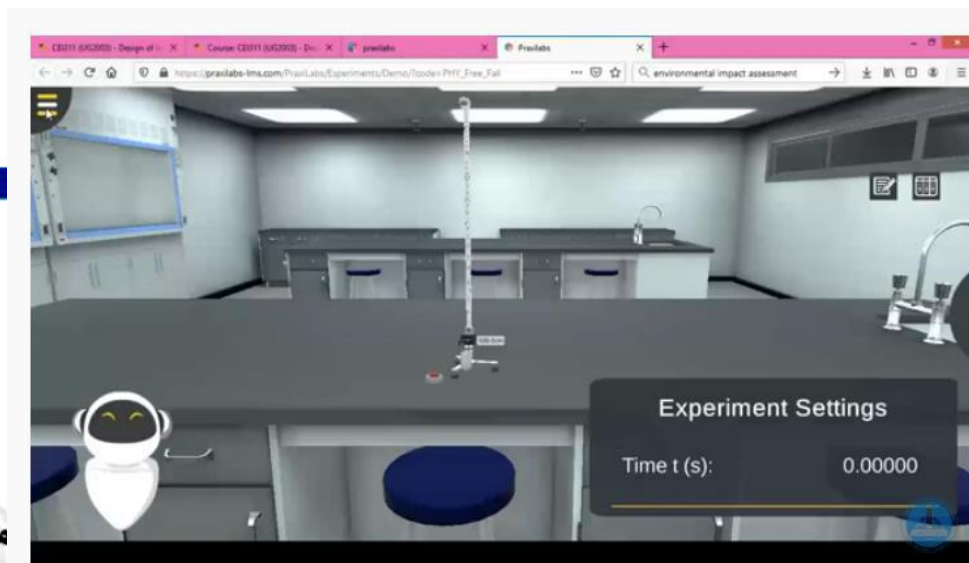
CE011 (UG2003) - Design of ... ×
Course: CE011 (UG2003) - Des ×
praxilabs ×
Praxilabs ×
+

https://praxilabs-lms.com/PraxiLabs/Experiments/Demo/?code=PHY_Free_Fall

environmental impact assessment

Experiment Settings

Time t (s):

0.00000